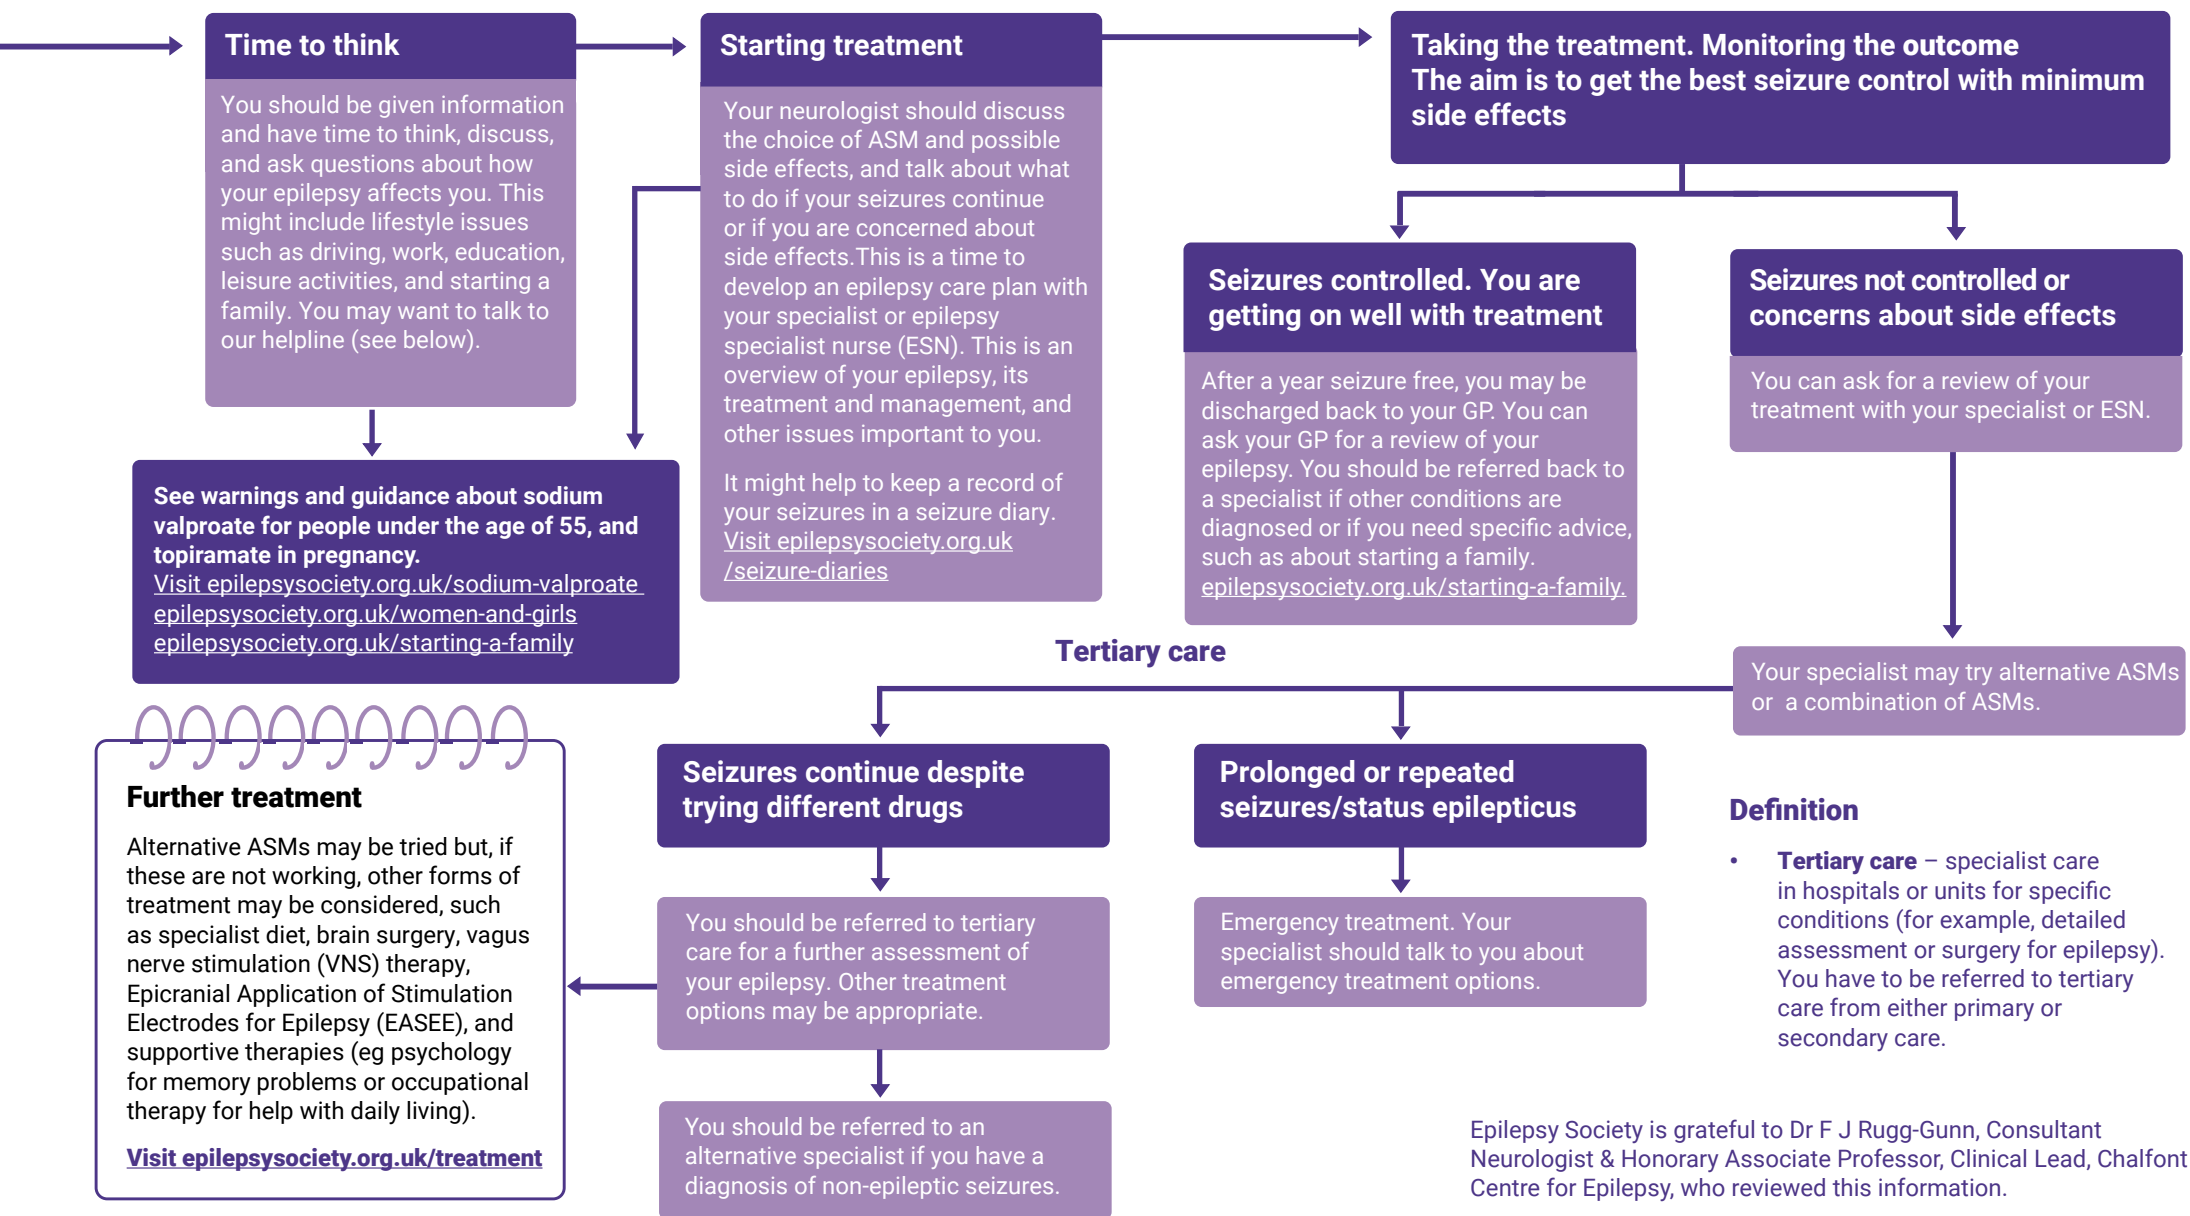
Time to think

You should be given information and have time to think, discuss, and ask questions about how your epilepsy affects you. This might include lifestyle issues such as driving, work, education, leisure activities, and starting a family. You may want to talk to our helpline (see below).

Starting treatment

Your neurologist should discuss the choice of ASM and possible side effects, and talk about what to do if your seizures continue or if you are concerned about side effects.This is a time to develop an epilepsy care plan with your specialist or epilepsy specialist nurse (ESN). This is an overview of your epilepsy, its treatment and management, and other issues important to you.

It might help to keep a record of your seizures in a seizure diary. Visit epilepsysociety.org.uk /seizure-diaries

Taking the treatment. Monitoring the outcome
The aim is to get the best seizure control with minimum side effects

Seizures controlled. You are getting on well with treatment

After a year seizure free, you may be discharged back to your GP. You can ask your GP for a review of your epilepsy. You should be referred back to a specialist if other conditions are diagnosed or if you need specific advice, such as about starting a family. epilepsysociety.org.uk/starting-a-family.

Seizures not controlled or concerns about side effects

You can ask for a review of your treatment with your specialist or ESN.

See warnings and guidance about sodium valproate for people under the age of 55, and topiramate in pregnancy.
Visit epilepsysociety.org.uk/sodium-valproate
epilepsysociety.org.uk/women-and-girls
epilepsysociety.org.uk/starting-a-family

Tertiary care

Your specialist may try alternative ASMs or a combination of ASMs.

Further treatment

Alternative ASMs may be tried but, if these are not working, other forms of treatment may be considered, such as specialist diet, brain surgery, vagus nerve stimulation (VNS) therapy, Epicranial Application of Stimulation Electrodes for Epilepsy (EASEE), and supportive therapies (eg psychology for memory problems or occupational therapy for help with daily living).

Visit epilepsysociety.org.uk/treatment

Seizures continue despite trying different drugs

You should be referred to tertiary care for a further assessment of your epilepsy. Other treatment options may be appropriate.

You should be referred to an alternative specialist if you have a diagnosis of non-epileptic seizures.

Prolonged or repeated seizures/status epilepticus

Emergency treatment. Your specialist should talk to you about emergency treatment options.

Definition

• Tertiary care – specialist care in hospitals or units for specific conditions (for example, detailed assessment or surgery for epilepsy). You have to be referred to tertiary care from either primary or secondary care.

Epilepsy Society is grateful to Dr F J Rugg-Gunn, Consultant Neurologist & Honorary Associate Professor, Clinical Lead, Chalfont Centre for Epilepsy, who reviewed this information.